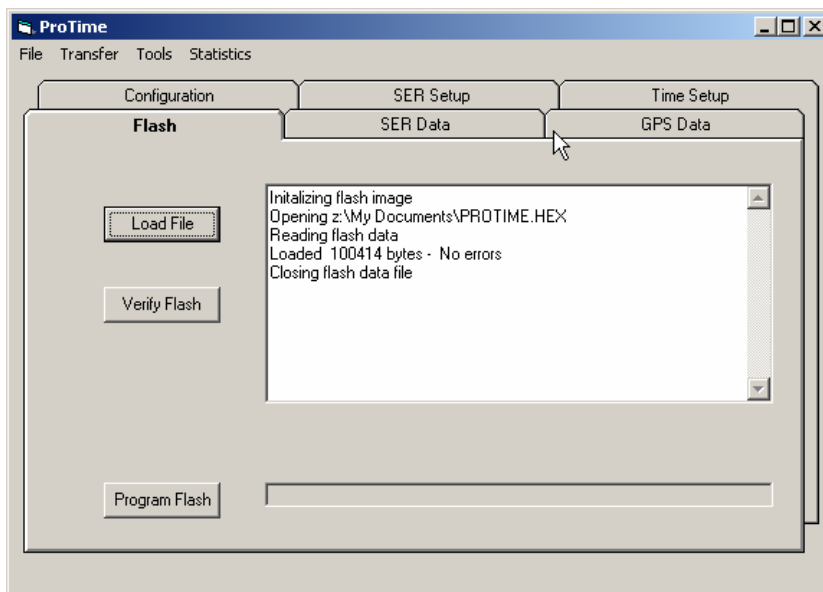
ProTime

File Transfer Tools Statistics

Configuration
SER Setup
Time Setup
Flash
SER Data
GPS Data

Load File

Verify Flash

Initalizing flash image
Opening z:\My Documents\PROTIME.HEX
Reading flash data
Loaded 100414 bytes - No errors
Closing flash data file

Program Flash